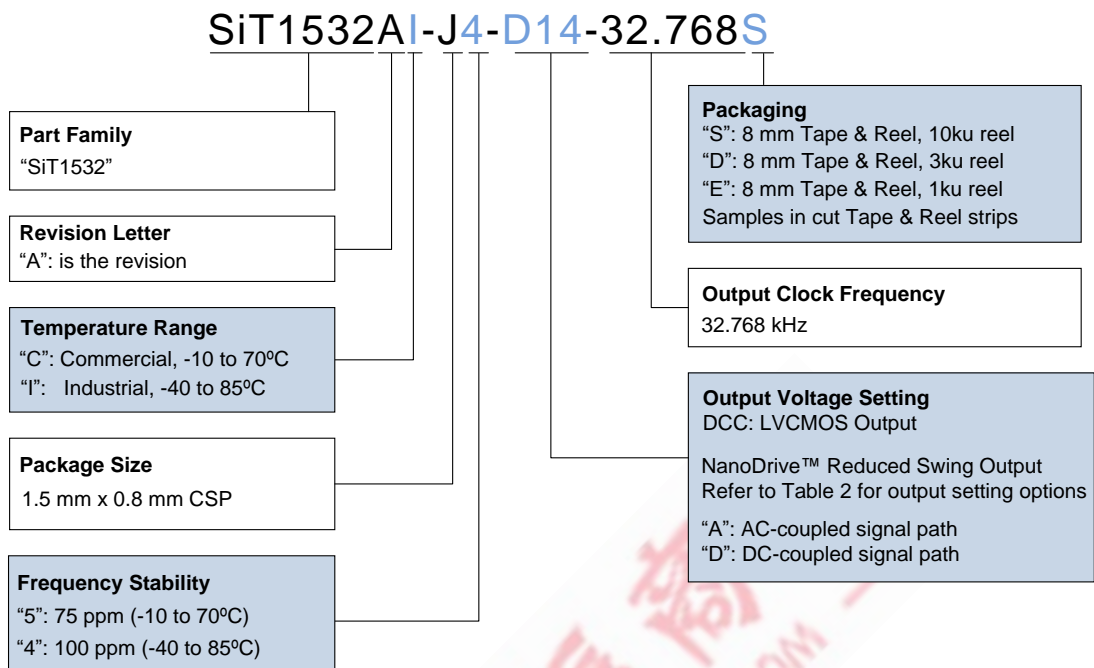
SiT1532AI-J4-D14-32.768S

Packaging
"S": 8 mm Tape & Reel, 10ku reel
"D": 8 mm Tape & Reel, 3ku reel
"E": 8 mm Tape & Reel, 1ku reel
Samples in cut Tape & Reel strips

Part Family
"SiT1532"

Revision Letter
"A": is the revision

Output Clock Frequency
32.768 kHz

Temperature Range
"C": Commercial, -10 to 70ºC
"I": Industrial, -40 to 85ºC

Output Voltage Setting
DCC: LVCMOS Output

NanoDrive™ Reduced Swing Output
Refer to Table 2 for output setting options

"A": AC-coupled signal path
"D": DC-coupled signal path

Package Size
1.5 mm x 0.8 mm CSP

Frequency Stability
"5": 75 ppm (-10 to 70ºC)
"4": 100 ppm (-40 to 85ºC)